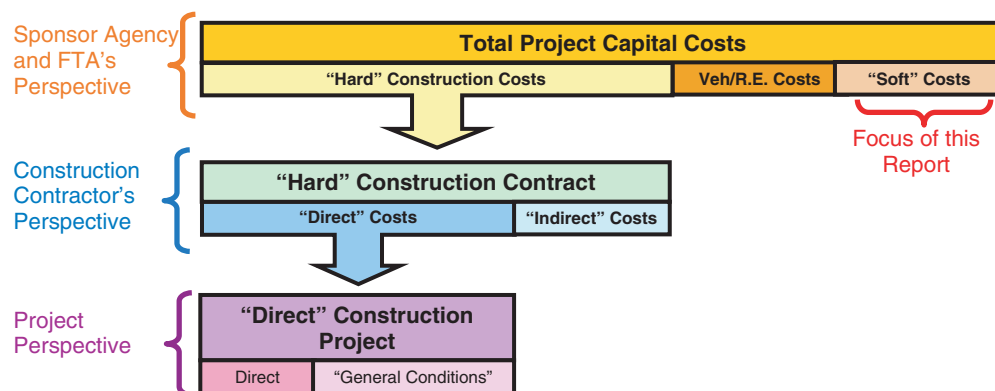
Sponsor Agency and FTA's Perspective

Total Project Capital Costs

"Hard" Construction Costs

Veh/R.E. Costs

"Soft" Costs

Focus of this Report

Construction Contractor's Perspective

"Hard" Construction Contract

"Direct" Costs

"Indirect" Costs

Project Perspective

"Direct" Construction Project

Direct

"General Conditions"